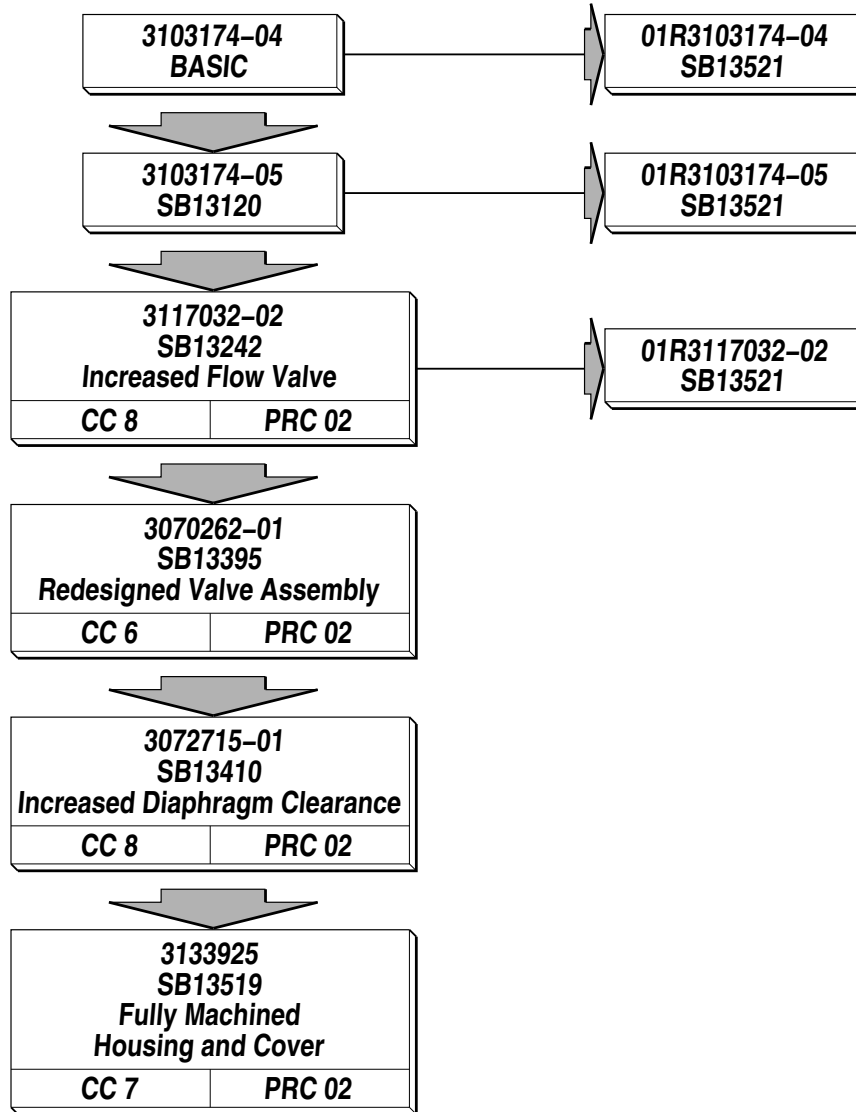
3103174–04
BASIC

01R3103174–04
SB13521

3103174–05
SB13120

01R3103174–05
SB13521

3117032–02
SB13242
Increased Flow Valve

| CC 8 | PRC 02 |
|---|---|

01R3117032–02
SB13521

3070262–01
SB13395
Redesigned Valve Assembly

| CC 6 | PRC 02 |
|---|---|

3072715–01
SB13410
Increased Diaphragm Clearance

| CC 8 | PRC 02 |
|---|---|

3133925
SB13519
Fully Machined
Housing and Cover

| CC 7 | PRC 02 |
|---|---|